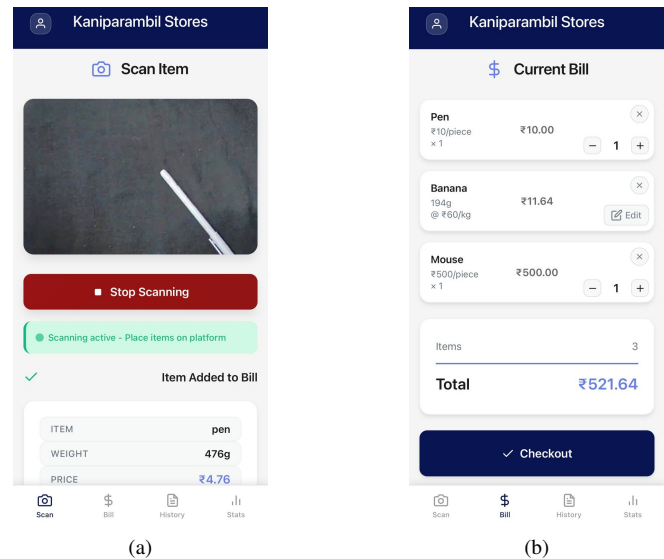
Kaniparambil Stores

Scan Item

Stop Scanning

Scanning active - Place items on platform

Item Added to Bill

| ITEM | pen |
|---|---|
| WEIGHT | 476g |
| PRICE | ₹4.76 |

Scan Bill History Stats

(a)

Kaniparambil Stores

Current Bill

Pen
₹10/piece
× 1
₹10.00
− 1 +

Banana
194g
@ ₹60/kg
₹11.64
Edit

Mouse
₹500/piece
× 1
₹500.00
− 1 +

Items 3

Total ₹521.64

Checkout

Scan Bill History Stats

(b)